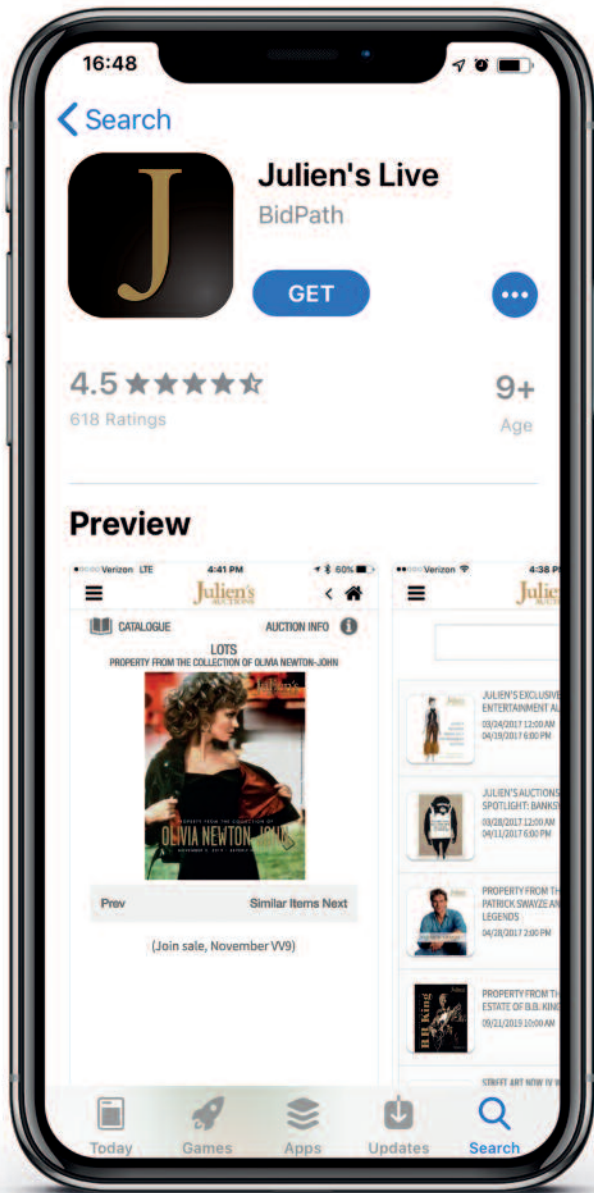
16:48

< Search

J

Julien's Live

BidPath

GET

•••

4.5 ★★★★☆

618 Ratings

9+

Age

Preview

Verizon LTE 4:41 PM 60%

Julien's AUCTIONS

CATALOGUE AUCTION INFO

LOTS

PROPERTY FROM THE COLLECTION OF OLIVIA NEWTON-JOHN

Julien's

PROPERTY FROM THE COLLECTION OF

OLIVIA NEWTON-JOHN

Prev Similar Items Next

(Join sale, November VV9)

Verizon 4:38 P

Julie

JULIEN'S EXCLUSIVE ENTERTAINMENT AU

03/24/2017 12:00 AM

04/19/2017 6:00 PM

JULIEN'S AUCTIONS SPOTLIGHT: BANKS

03/28/2017 12:00 AM

04/11/2017 6:00 PM

PROPERTY FROM TH PATRICK SWAYZE AN LEGENDS

04/28/2017 2:00 PM

PROPERTY FROM TH ESTATE OF B.B. KING

09/21/2019 10:00 AM

B.B. King

STREET ART NOW IV

Today Games Apps Updates Search